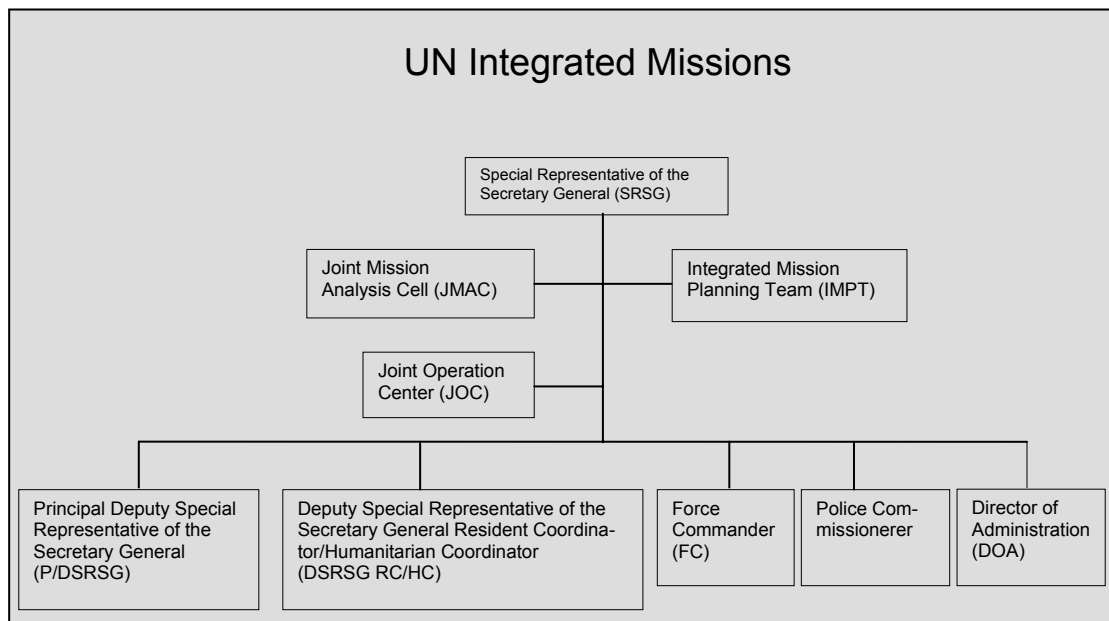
UN Integrated Missions

Special Representative of the Secretary General (SRSG)

Joint Mission Analysis Cell (JMAC)

Integrated Mission Planning Team (IMPT)

Joint Operation Center (JOC)

Principal Deputy Special Representative of the Secretary General (P/DSRSG)

Deputy Special Representative of the Secretary General Resident Coordinator/Humanitarian Coordinator (DSRSG RC/HC)

Force Commander (FC)

Police Commissionerer

Director of Administration (DOA)